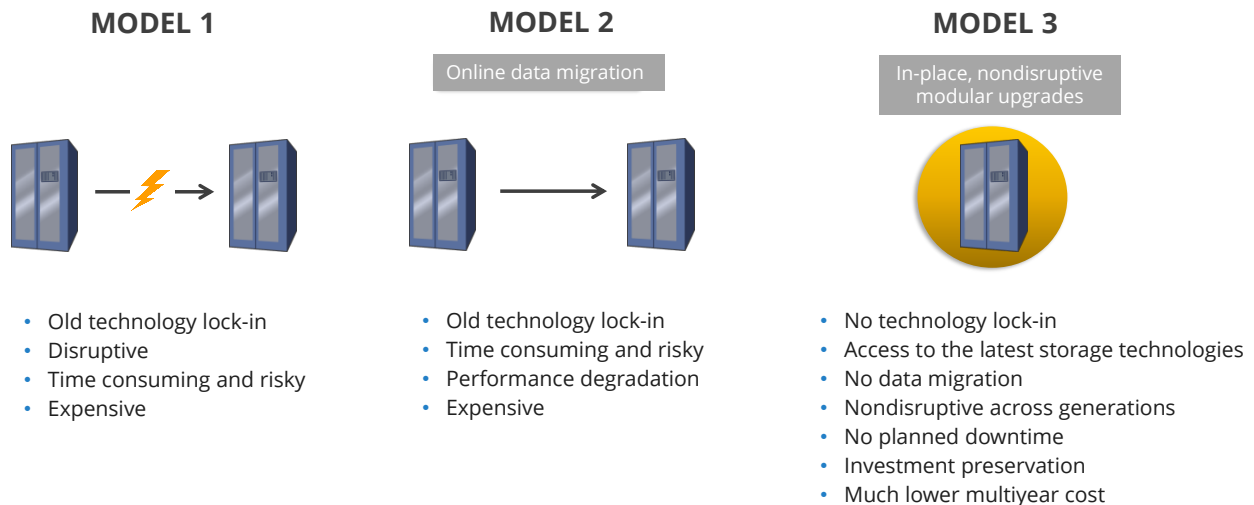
MODEL 1

- Old technology lock-in
- Disruptive
- Time consuming and risky
- Expensive

MODEL 2

Online data migration

- Old technology lock-in
- Time consuming and risky
- Performance degradation
- Expensive

MODEL 3

In-place, nondisruptive modular upgrades

- No technology lock-in
- Access to the latest storage technologies
- No data migration
- Nondisruptive across generations
- No planned downtime
- Investment preservation
- Much lower multiyear cost